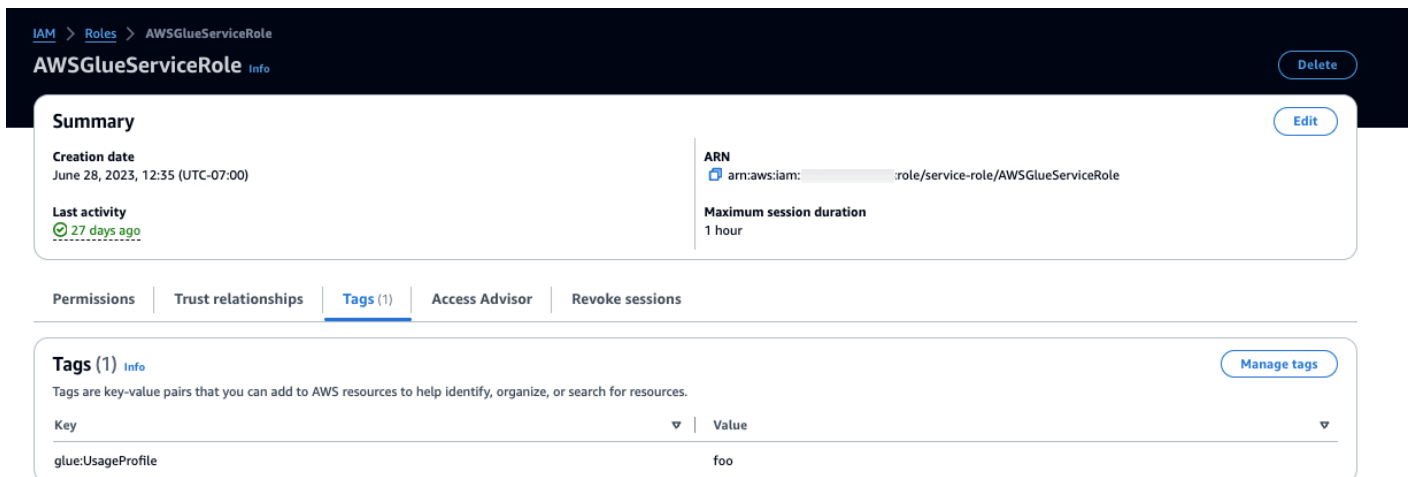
IAM > Roles > AWSGlueServiceRole

AWSGlueServiceRole Info

Delete

Summary

Edit

Creation date
June 28, 2023, 12:35 (UTC-07:00)

Last activity
27 days ago

ARN
arn:aws:iam:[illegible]:role/service-role/AWSGlueServiceRole

Maximum session duration
1 hour

Permissions | Trust relationships | Tags (1) | Access Advisor | Revoke sessions

Tags (1) Info

Manage tags

Tags are key-value pairs that you can add to AWS resources to help identify, organize, or search for resources.

| Key | Value |
|---|---|
| glue:UsageProfile | foo |